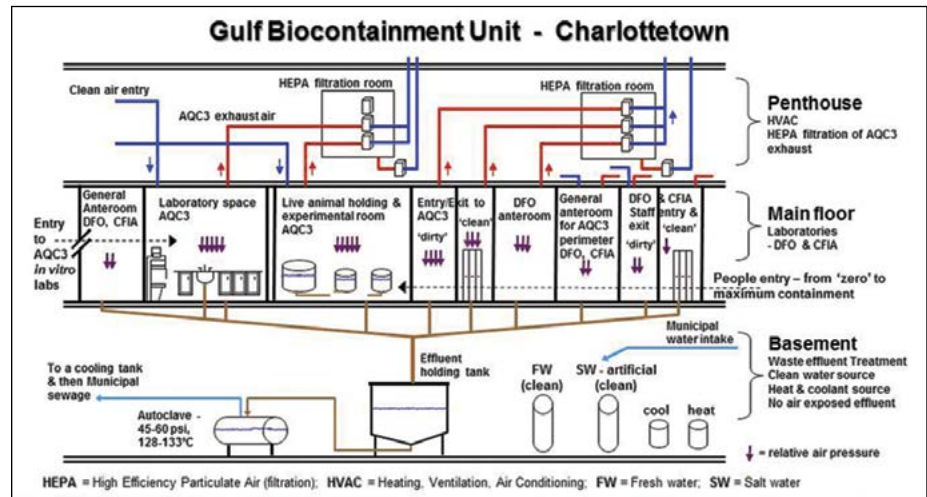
Gulf Biocontainment Unit - Charlottetown

Clean air entry

HEPA filtration room

AQC3 exhaust air

HEPA filtration room

Penthouse
HVAC
HEPA filtration of AQC3 exhaust

General Anteroom DFO, CFIA

Laboratory space AQC3

Live animal holding & experimental room AQC3

Entry/Exit to AQC3 'dirty'

'clean'

DFO anteroom

General anteroom for AQC3 perimeter DFO, CFIA

DFO Staff exit 'dirty'

& CFIA entry & 'clean'

Main floor
Laboratories
- DFO & CFIA

Entry to AQC3 in vitro labs

People entry – from 'zero' to maximum containment

Municipal water intake

Effluent holding tank

To a cooling tank & then Municipal sewage

Autoclave - 45-60 psi, 128-133°C

FW (clean)

SW - artificial (clean)

cool

heat

Basement
Waste effluent Treatment
Clean water source
Heat & coolant source
No air exposed effluent

= relative air pressure

HEPA = High Efficiency Particulate Air (filtration); HVAC = Heating, Ventilation, Air Conditioning; FW = Fresh water; SW = Salt water